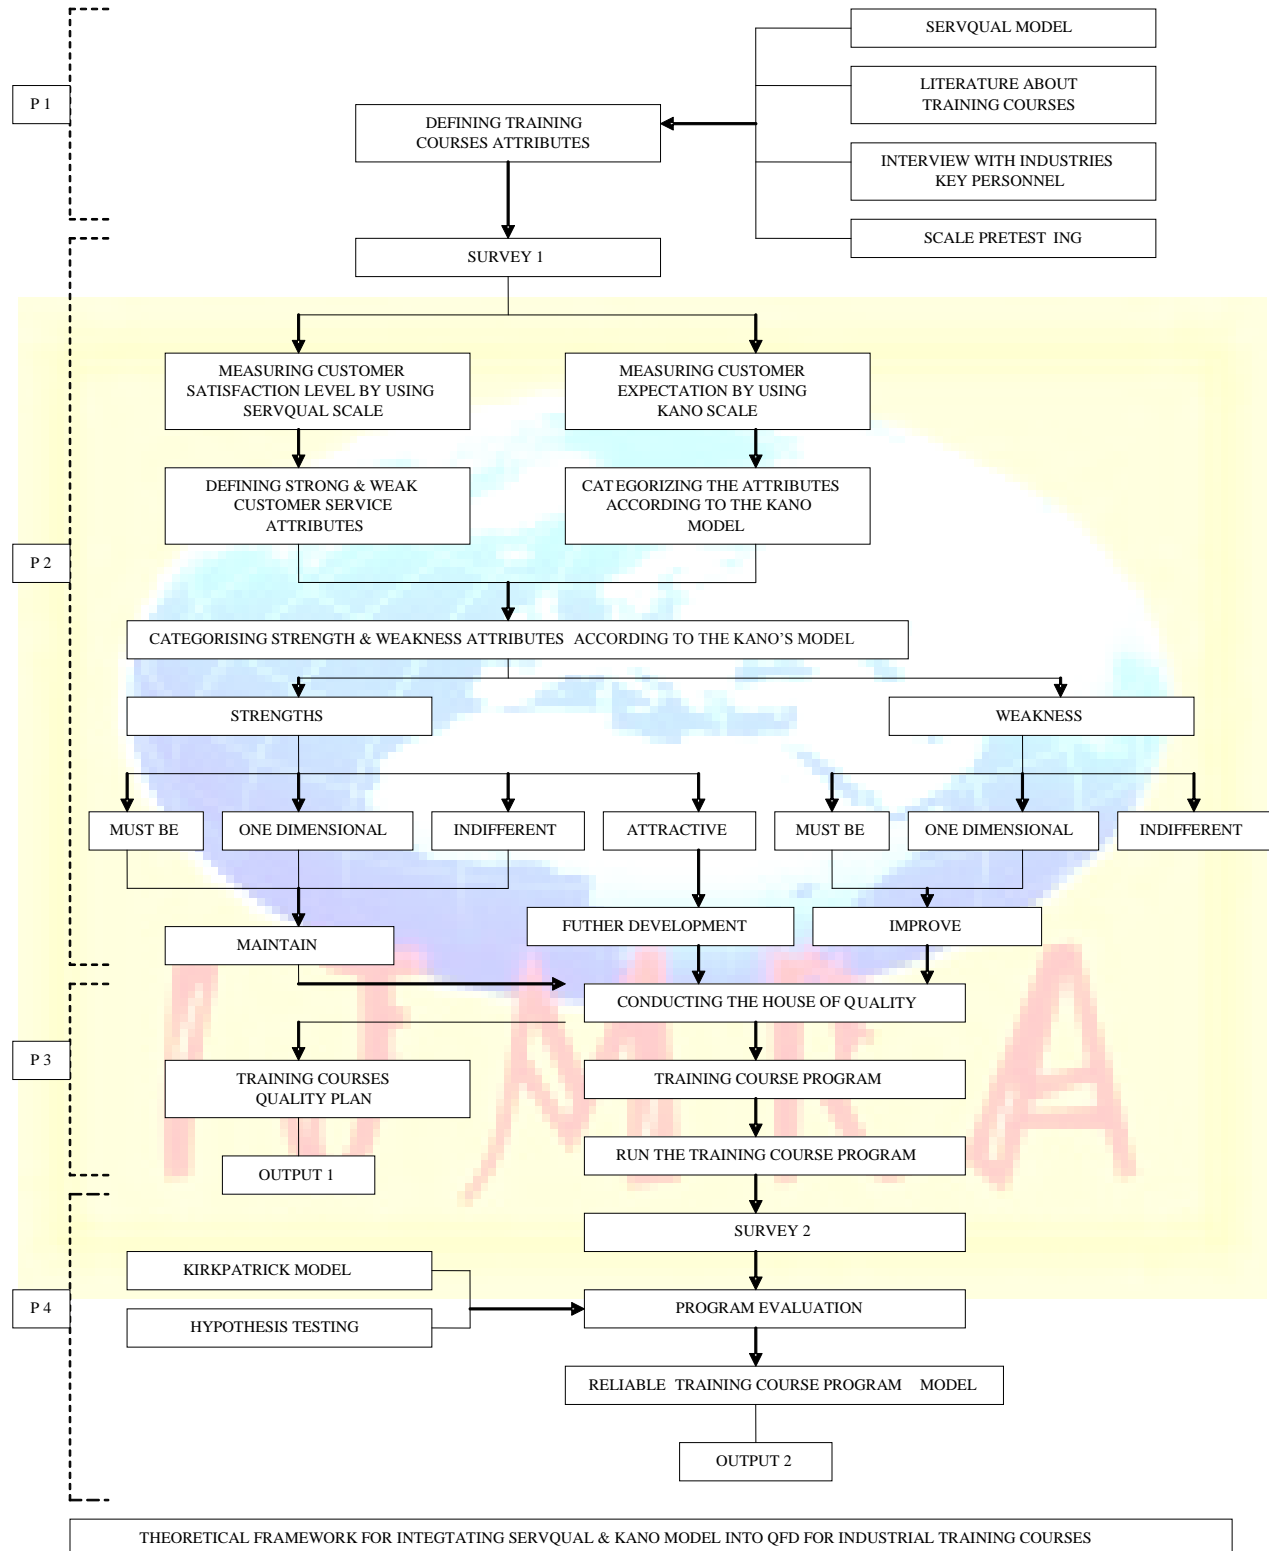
P 1

SERVQUAL MODEL

LITERATURE ABOUT TRAINING COURSES

DEFINING TRAINING COURSES ATTRIBUTES

INTERVIEW WITH INDUSTRIES KEY PERSONNEL

SCALE PRETEST ING

SURVEY 1

MEASURING CUSTOMER SATISFACTION LEVEL BY USING SERVQUAL SCALE

MEASURING CUSTOMER EXPECTATION BY USING KANO SCALE

DEFINING STRONG & WEAK CUSTOMER SERVICE ATTRIBUTES

CATEGORIZING THE ATTRIBUTES ACCORDING TO THE KANO MODEL

P 2

CATEGORISING STRENGTH & WEAKNESS ATTRIBUTES ACCORDING TO THE KANO'S MODEL

STRENGTHS

WEAKNESS

MUST BE

ONE DIMENSIONAL

INDIFFERENT

ATTRACTIVE

MUST BE

ONE DIMENSIONAL

INDIFFERENT

FUTHER DEVELOPMENT

IMPROVE

MAINTAIN

CONDUCTING THE HOUSE OF QUALITY

P 3

TRAINING COURSES QUALITY PLAN

TRAINING COURSE PROGRAM

OUTPUT 1

RUN THE TRAINING COURSE PROGRAM

SURVEY 2

KIRKPATRICK MODEL

P 4

PROGRAM EVALUATION

HYPOTHESIS TESTING

RELIABLE TRAINING COURSE PROGRAM MODEL

OUTPUT 2

THEORETICAL FRAMEWORK FOR INTEGTATING SERVQUAL & KANO MODEL INTO QFD FOR INDUSTRIAL TRAINING COURSES